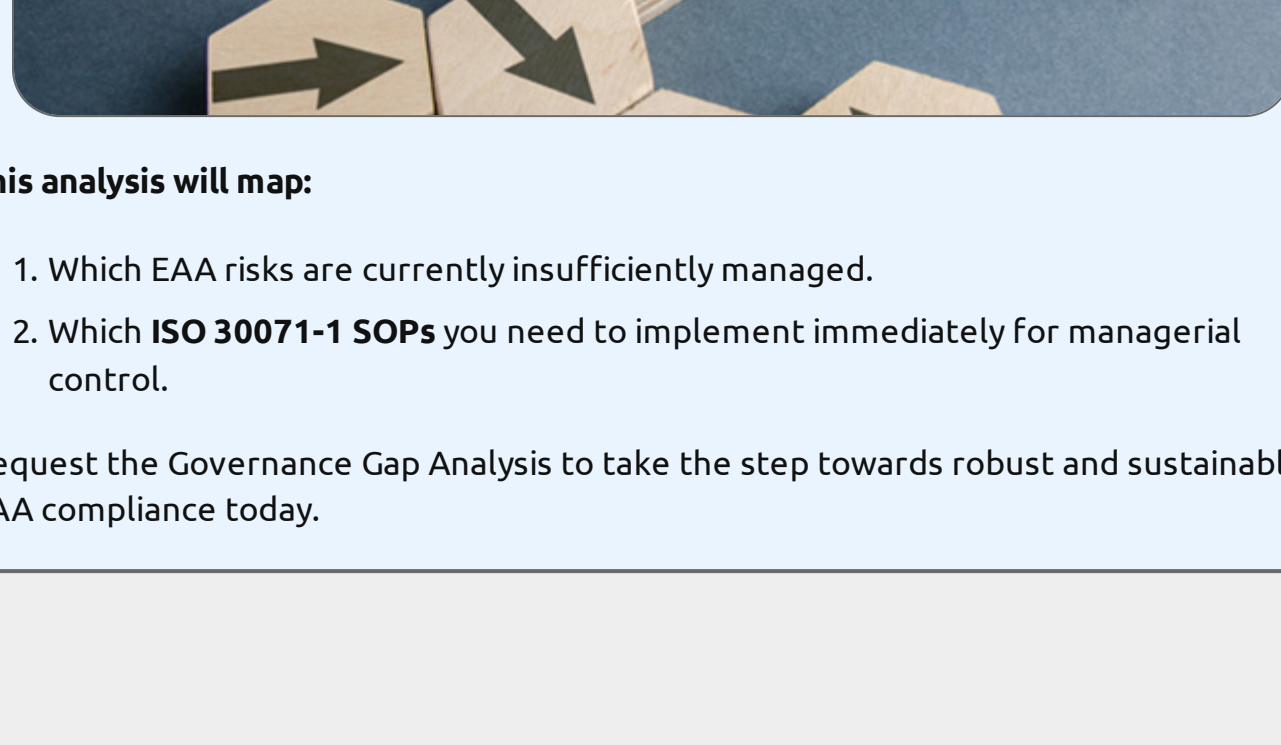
his analysis will map:

1. Which EAA risks are currently insufficiently managed.
2. Which **ISO 30071-1 SOPs** you need to implement immediately for managerial control.

equest the Governance Gap Analysis to take the step towards robust and sustainabl AA compliance today.